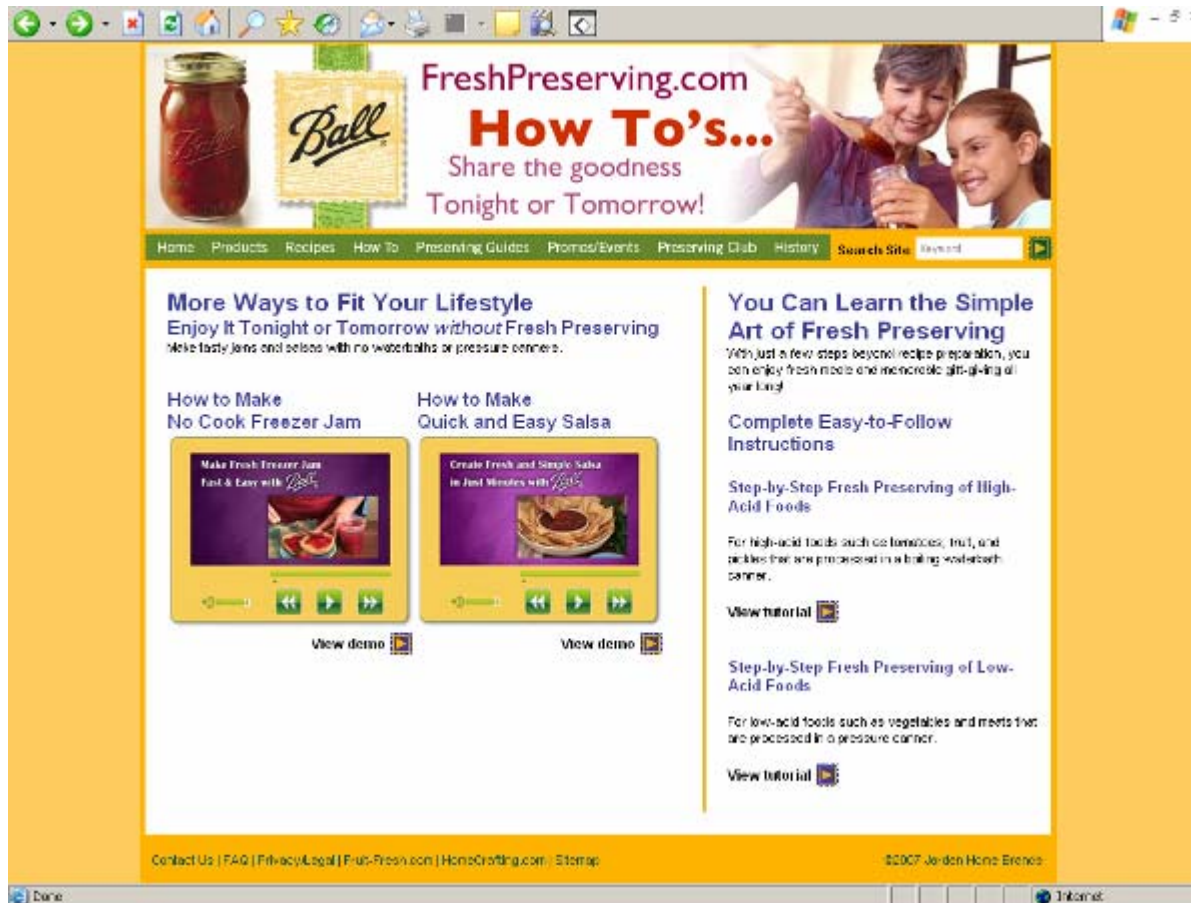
Ball

FreshPreserving.com
How To's...
Share the goodness
Tonight or Tomorrow!

Home Products Recipes How To Preserving Guides Promos/Events Preserving Club History Search Site Keyword

More Ways to Fit Your Lifestyle
Enjoy It Tonight or Tomorrow *without* Fresh Preserving
Make tasty jams and salsas with no waterbaths or pressure canners.

How to Make
No Cook Freezer Jam

Make Fresh Freezer Jam Fast & Easy with Ball

View demo

How to Make
Quick and Easy Salsa

Create Fresh and Simple Salsa in Just Minutes with Ball

View demo

You Can Learn the Simple Art of Fresh Preserving
With just a few steps beyond recipe preparation, you can enjoy fresh meals and memorable gift-giving all year long!

Complete Easy-to-Follow Instructions

Step-by-Step Fresh Preserving of High-Acid Foods

For high-acid foods such as tomatoes, fruit, and pickles that are processed in a boiling waterbath canner.

View tutorial

Step-by-Step Fresh Preserving of Low-Acid Foods

For low-acid foods such as vegetables and meats that are processed in a pressure canner.

View tutorial

Contact Us | FAQ | Privacy/Legal | Fruit-Fresh.com | HomeCrafting.com | Sitemap

©2007 Jarden Home Brands

Done

Internet